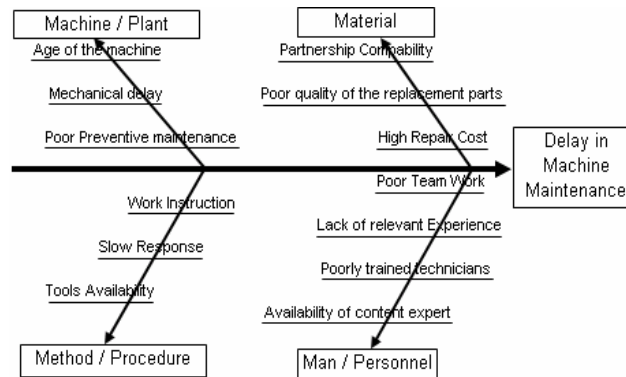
Machine / Plant

Age of the machine

Mechanical delay

Poor Preventive maintenance

Material

Partnership Compability

Poor quality of the replacement parts

High Repair Cost

Delay in Machine Maintenance

Work Instruction

Slow Response

Tools Availability

Method / Procedure

Poor Team Work

Lack of relevant Experience

Poorly trained technicians

Availability of content expert

Man / Personnel